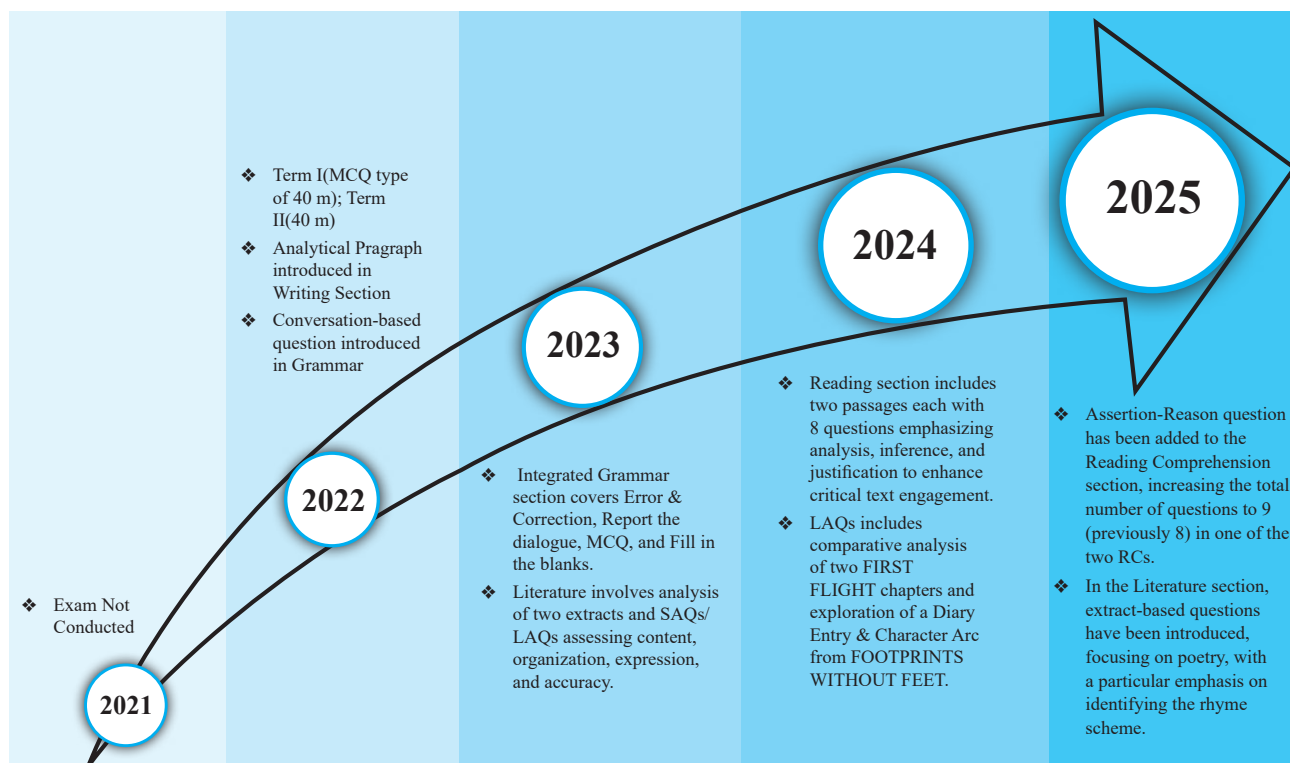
❖ Exam Not Conducted

2021

❖ Term I(MCQ type of 40 m); Term II(40 m)

❖ Analytical Pragraph introduced in Writing Section

❖ Conversation-based question introduced in Grammar

2022

2023

❖ Integrated Grammar section covers Error & Correction, Report the dialogue, MCQ, and Fill in the blanks.

❖ Literature involves analysis of two extracts and SAQs/ LAQs assessing content, organization, expression, and accuracy.

2024

❖ Reading section includes two passages each with 8 questions emphasizing analysis, inference, and justification to enhance critical text engagement.

❖ LAQs includes comparative analysis of two FIRST FLIGHT chapters and exploration of a Diary Entry & Character Arc from FOOTPRINTS WITHOUT FEET.

2025

❖ Assertion-Reason question has been added to the Reading Comprehension section, increasing the total number of questions to 9 (previously 8) in one of the two RCs.

❖ In the Literature section, extract-based questions have been introduced, focusing on poetry, with a particular emphasis on identifying the rhyme scheme.